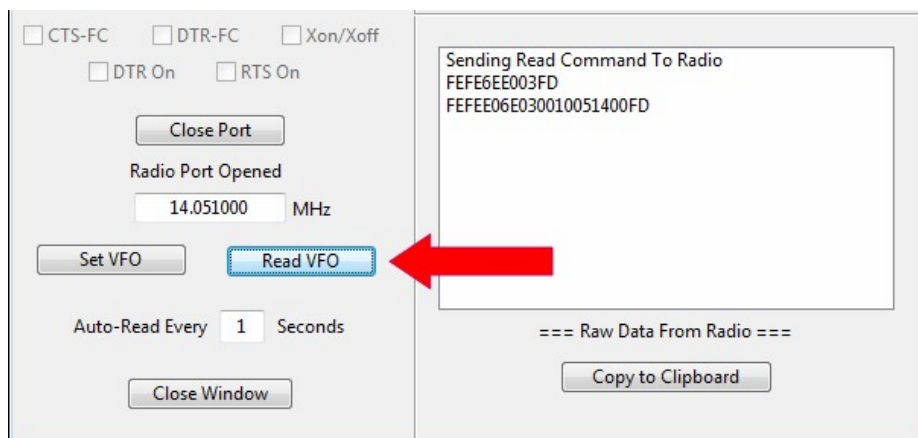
CTS-FC
DTR-FC
Xon/Xoff
DTR On
RTS On

Close Port

Radio Port Opened

14.051000 MHz

Set VFO
Read VFO

Auto-Read Every 1 Seconds

Close Window

Sending Read Command To Radio
FEFE6EE003FD
FEFEE06E030010051400FD

=== Raw Data From Radio ===

Copy to Clipboard